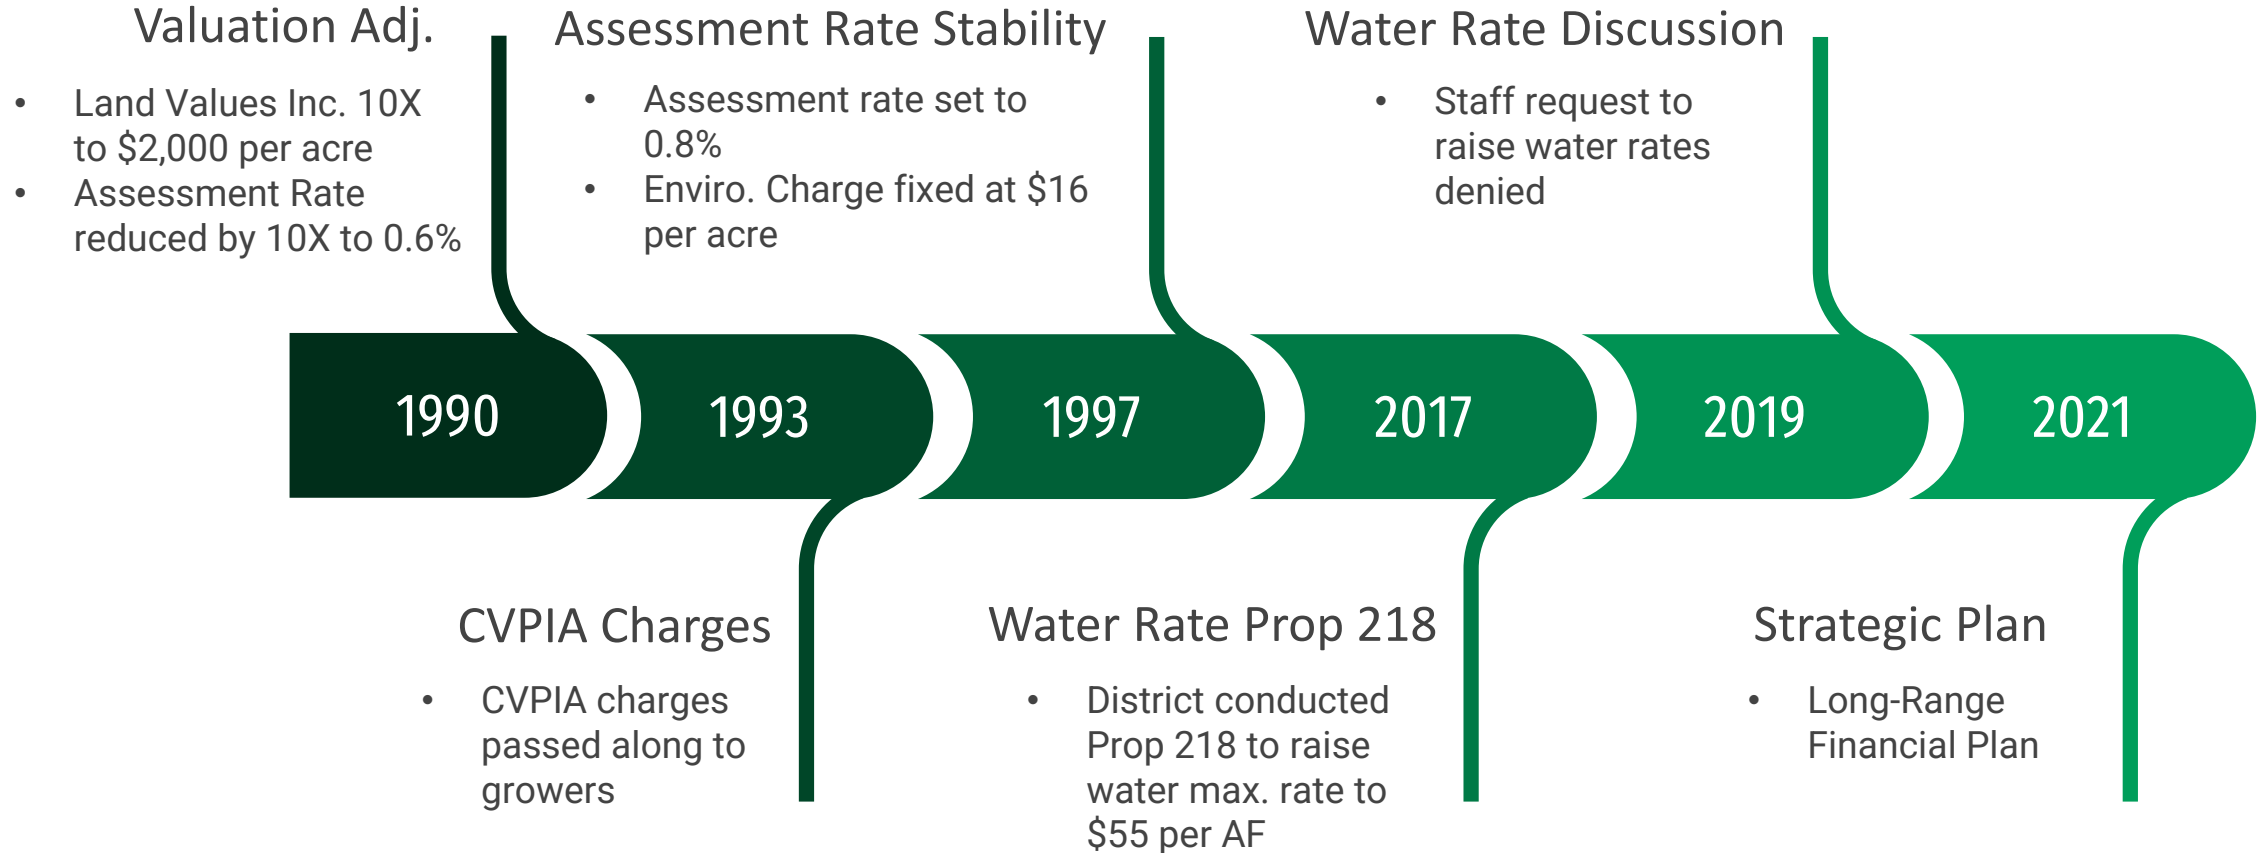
Valuation Adj.

- Land Values Inc. 10X to \$2,000 per acre
- Assessment Rate reduced by 10X to 0.6%

Assessment Rate Stability

- Assessment rate set to 0.8%
- Enviro. Charge fixed at \$16 per acre

Water Rate Discussion

- Staff request to raise water rates denied

1990

1993

1997

2017

2019

2021

CVPIA Charges

- CVPIA charges passed along to growers

Water Rate Prop 218

- District conducted Prop 218 to raise water max. rate to \$55 per AF

Strategic Plan

- Long-Range Financial Plan